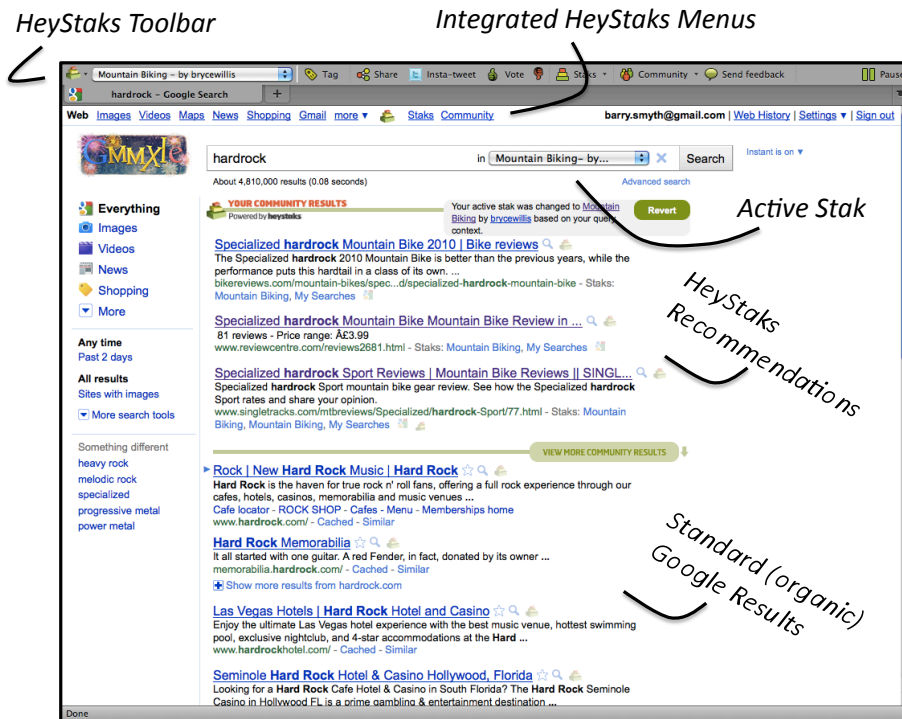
HeyStaks Toolbar

Integrated HeyStaks Menus

Mountain Biking – by brycewillis  Tag  Share  Insta-tweet  Vote  Staks  Community  Send feedback  Pause

hardrock – Google Search  +

Web Images Videos Maps News Shopping Gmail more ▾  Staks Community  barry.smyth@gmail.com | Web History | Settings ▾ | Sign out

GMMXI

hardrock  in Mountain Biking– by...  Search  Instant is on ▾

About 4,810,000 results (0.08 seconds)  Advanced search

Everything
Images
Videos
News
Shopping
More

Any time
Past 2 days

All results
Sites with images
More search tools

Something different
heavy rock
melodic rock
specialized
progressive metal
power metal

YOUR COMMUNITY RESULTS
Powered by heystaks

Your active stak was changed to Mountain Biking by brycewillis based on your query context.  Revert

Active Stak

Specialized hardrock Mountain Bike 2010 | Bike reviews
The Specialized hardrock 2010 Mountain Bike is better than the previous years, while the performance puts this hardtail in a class of its own. ...
bikereviews.com/mountain-bikes/spec...d/specialized-hardrock-mountain-bike - Staks: Mountain Biking, My Searches

Specialized hardrock Mountain Bike Mountain Bike Review in ...
81 reviews - Price range: Â£3.99
www.reviewcentre.com/reviews2681.html - Staks: Mountain Biking, My Searches

Specialized hardrock Sport Reviews | Mountain Bike Reviews || SINGL...
Specialized hardrock Sport mountain bike gear review. See how the Specialized hardrock Sport rates and share your opinion.
www.singletracks.com/mtbreviews/Specialized/hardrock-Sport/77.html - Staks: Mountain Biking, Mountain Biking, My Searches

HeyStaks Recommendations

VIEW MORE COMMUNITY RESULTS

Rock | New Hard Rock Music | Hard Rock
Hard Rock is the haven for true rock n' roll fans, offering a full rock experience through our cafes, hotels, casinos, memorabilia and music venues ...
Cafe locator - ROCK SHOP - Cafes - Menu - Memberships home
www.hardrock.com/ - Cached - Similar

Hard Rock Memorabilia
It all started with one guitar. A red Fender, in fact, donated by its owner ...
memorabilia.hardrock.com/ - Cached - Similar
Show more results from hardrock.com

Las Vegas Hotels | Hard Rock Hotel and Casino
Enjoy the ultimate Las Vegas hotel experience with the best music venue, hottest swimming pool, exclusive nightclub, and 4-star accommodations at the Hard ...
www.hardrockhotel.com/ - Cached - Similar

Seminole Hard Rock Hotel & Casino Hollywood, Florida
Looking for a Hard Rock Cafe Hotel & Casino in South Florida? The Hard Rock Seminole Casino in Hollywood FL is a prime gambling & entertainment destination ...

Standard (organic) Google Results

Done